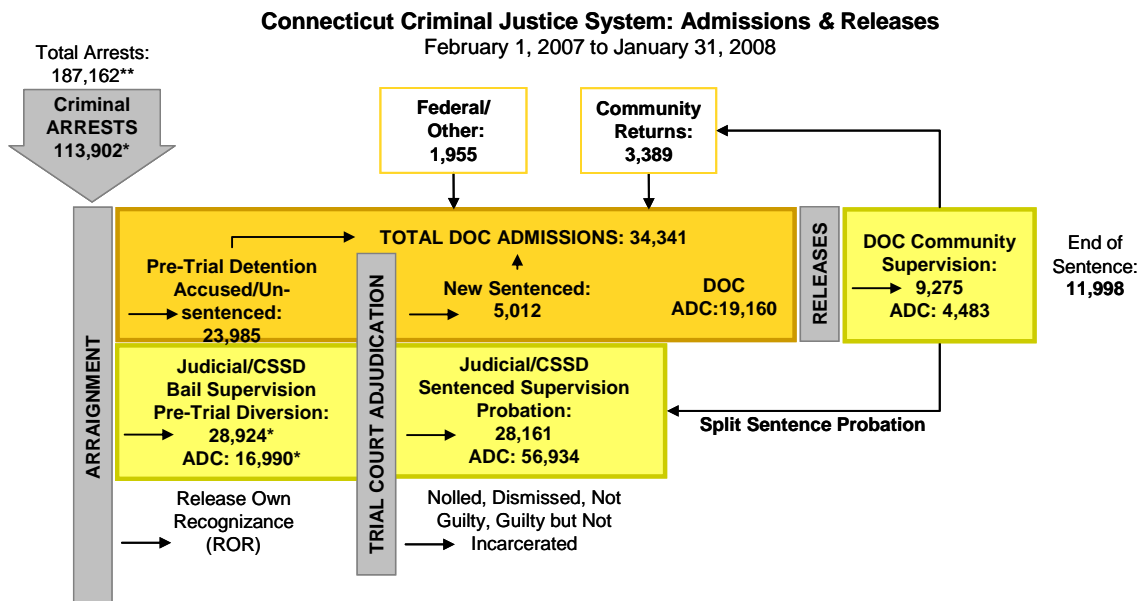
Connecticut Criminal Justice System: Admissions & Releases
February 1, 2007 to January 31, 2008

Total Arrests: 187,162**

Criminal ARRESTS 113,902*

Federal/ Other: 1,955

Community Returns: 3,389

ARRAIGNMENT

TOTAL DOC ADMISSIONS: 34,341

Pre-Trial Detention Accused/Un-sentenced: 23,985

TRIAL COURT ADJUDICATION

New Sentenced: 5,012

DOC ADC:19,160

RELEASES

DOC Community Supervision: 9,275 ADC: 4,483

End of Sentence: 11,998

Judicial/CSSD Bail Supervision Pre-Trial Diversion: 28,924* ADC: 16,990*

Judicial/CSSD Sentenced Supervision Probation: 28,161 ADC: 56,934

Split Sentence Probation

Release Own Recognizance (ROR)

Nolled, Dismissed, Not Guilty, Guilty but Not Incarcerated